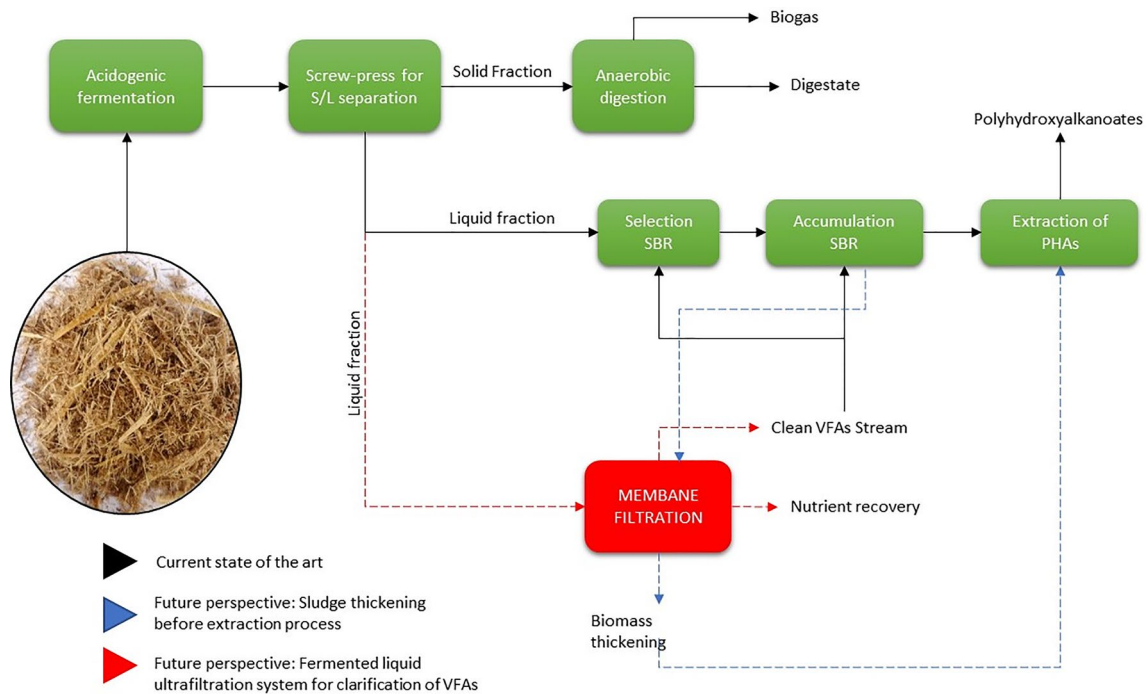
Acidogenic fermentation

Screw-press for S/L separation

Solid Fraction

Anaerobic digestion

Biogas

Digestate

Polyhydroxyalkanoates

Liquid fraction

Selection SBR

Accumulation SBR

Extraction of PHAs

Liquid fraction

Clean VFAs Stream

MEMBANE FILTRATION

Nutrient recovery

Biomass thickening

Current state of the art

Future perspective: Sludge thickening before extraction process

Future perspective: Fermented liquid ultrafiltration system for clarification of VFAs